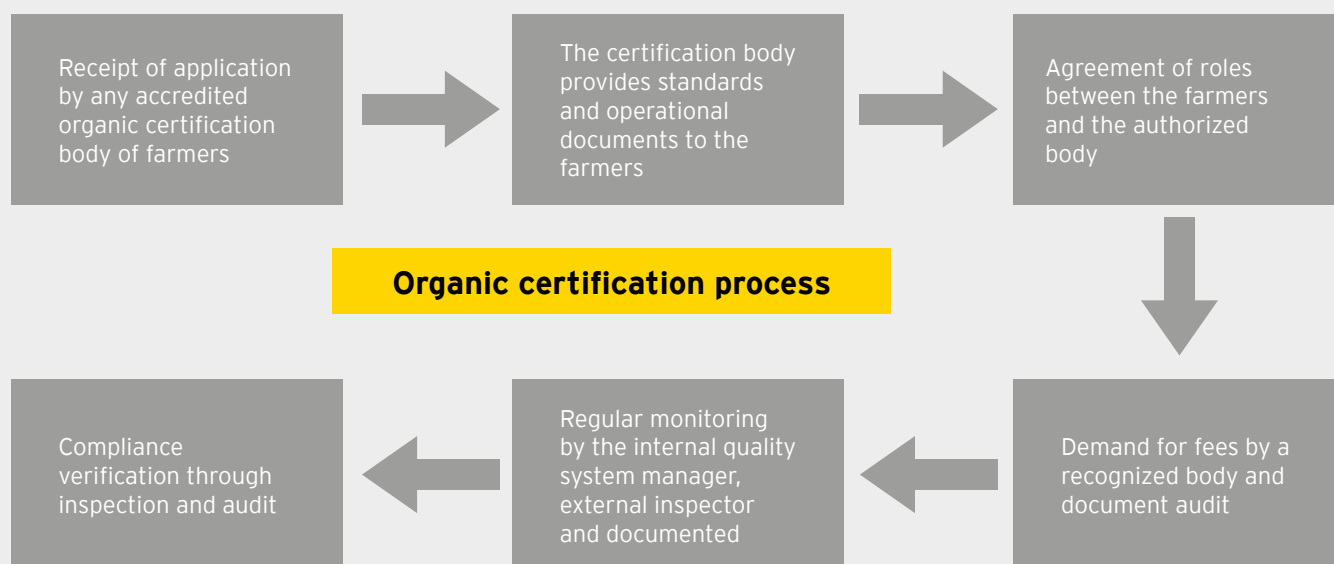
Receipt of application by any accredited organic certification body of farmers

The certification body provides standards and operational documents to the farmers

Agreement of roles between the farmers and the authorized body

Organic certification process

Demand for fees by a recognized body and document audit

Regular monitoring by the internal quality system manager, external inspector and documented

Compliance verification through inspection and audit